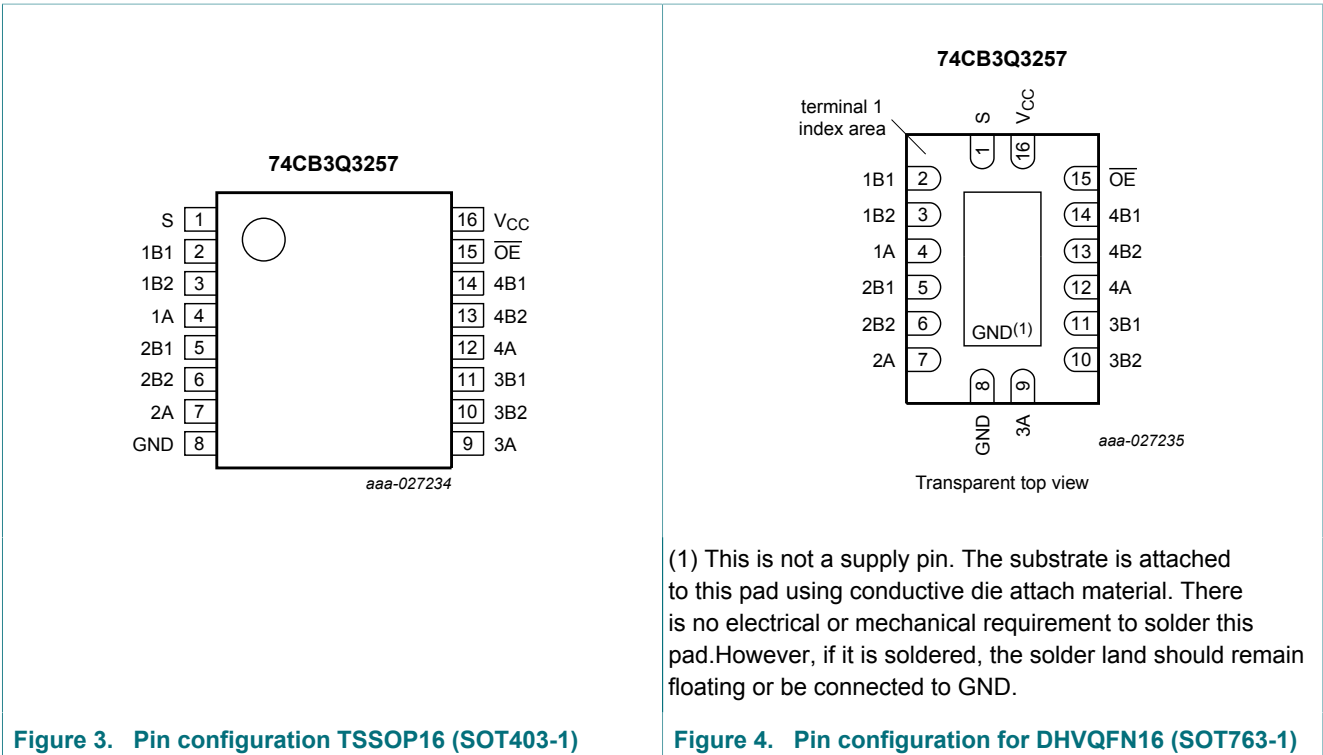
74CB3Q3257

S 1
1B1 2
1B2 3
1A 4
2B1 5
2B2 6
2A 7
GND 8

16 $V_{CC}$
15 $\overline{OE}$
14 4B1
13 4B2
12 4A
11 3B1
10 3B2
9 3A

aaa-027234

Figure 3. Pin configuration TSSOP16 (SOT403-1)

74CB3Q3257

terminal 1 index area

S 1
$V_{CC}$ 16

1B1 2
1B2 3
1A 4
2B1 5
2B2 6
2A 7

15 $\overline{OE}$
14 4B1
13 4B2
12 4A
11 3B1
10 3B2

GND(1)

8 GND
9 3A

aaa-027235

Transparent top view

(1) This is not a supply pin. The substrate is attached to this pad using conductive die attach material. There is no electrical or mechanical requirement to solder this pad.However, if it is soldered, the solder land should remain floating or be connected to GND.

Figure 4. Pin configuration for DHVQFN16 (SOT763-1)